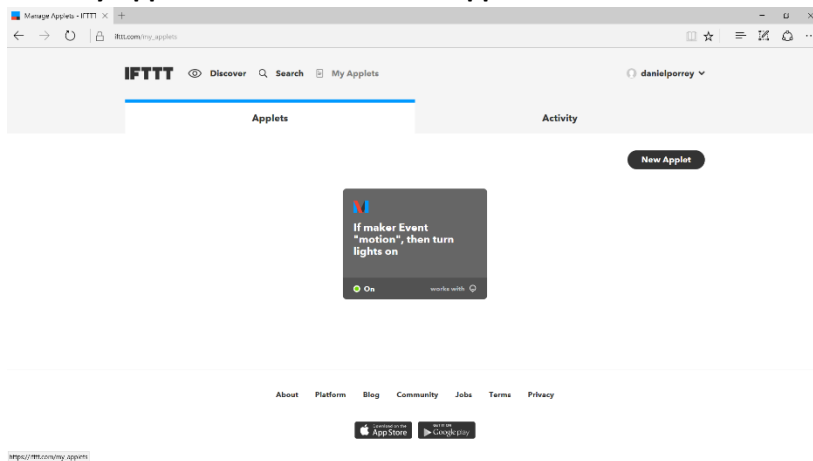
Manage Applets - IFTTT ×

ifttt.com/my_applets

IFTTT Discover Search My Applets

danielporrey

Applets

Activity

New Applet

If maker Event "motion", then turn lights on

On

works with

About Platform Blog Community Jobs Terms Privacy

Download on the App Store

GET IT ON Google play

https://ifttt.com/my_applets